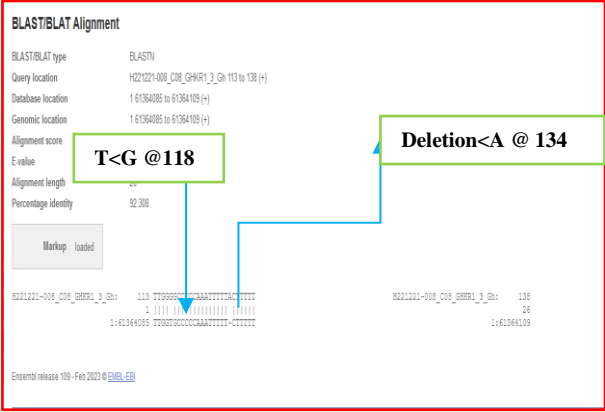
BLAST/BLAT Alignment

BLAST/BLAT type BLASTN

Query location H221221-008_C08_GHKR1_3_Gh 113 to 138 (+)

Database location 1 61364085 to 61364109 (+)

Genomic location 1 61364085 to 61364109 (+)

Alignment score

E-value

Alignment length 26

Percentage identity 92.308

Markup loaded

T<G @118

Deletion<A @ 134

H221221-008_C08_GHKR1_3_Gh: 113 TTG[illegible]AAAATTTTTACTTTTT H221221-008_C08_GHKR1_3_Gh: 138

1 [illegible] 26

1:61364085 TTGGTGCCCCCAAAATTTTT-CTTTTT 1:61364109

Ensembl release 109 - Feb 2023 © EMBL-EBI